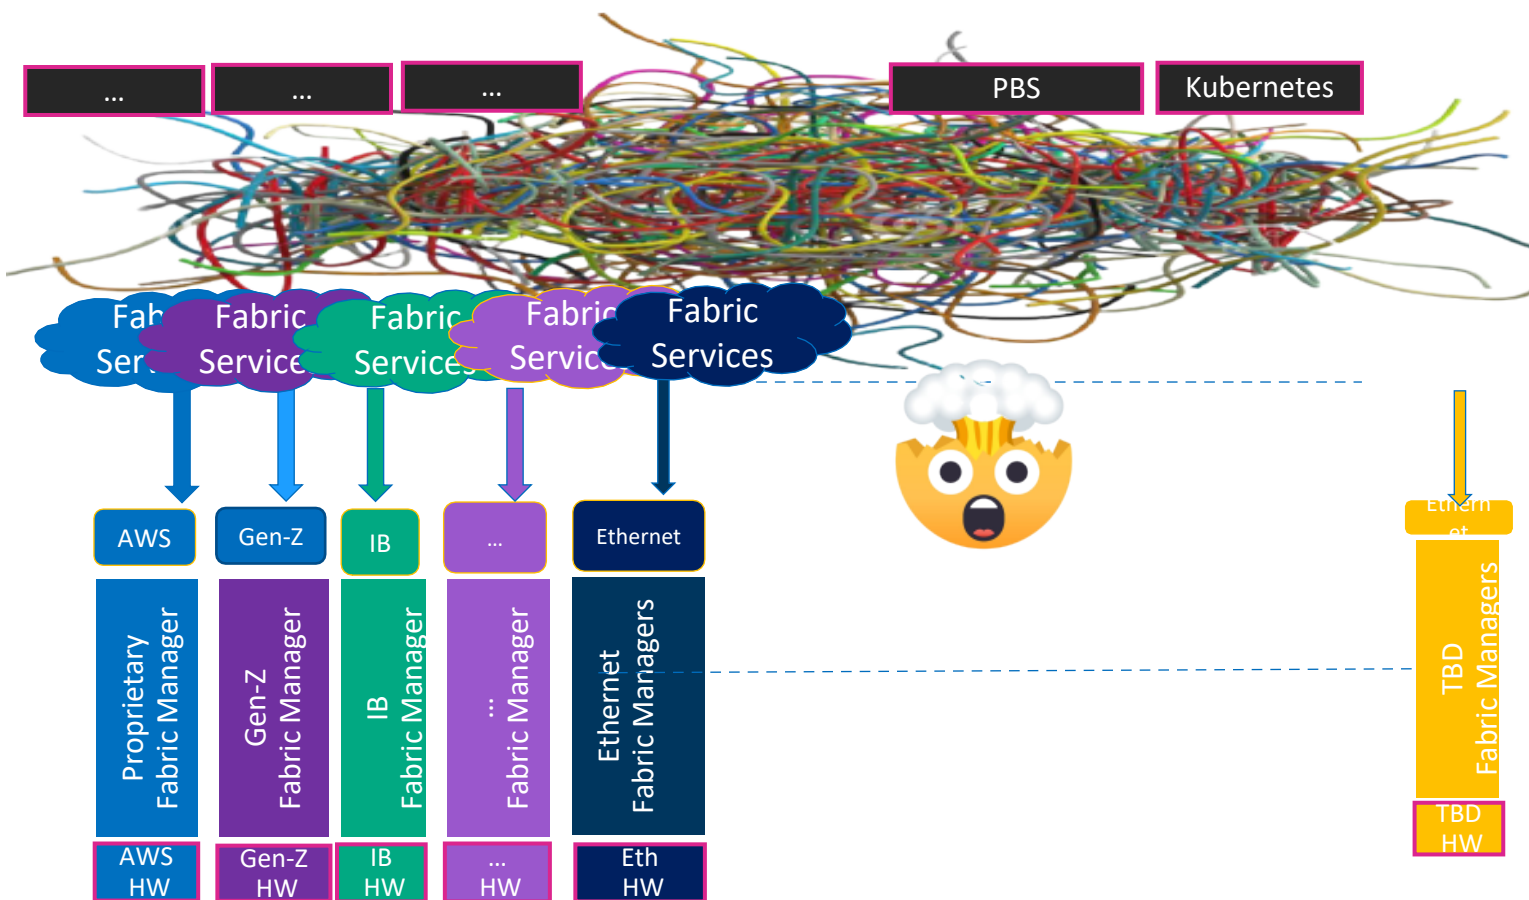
...

...

...

PBS

Kubernetes

Fab Ser

Fabric Service

Fabric Service

Fabric Servic

Fabric Services

AWS

Gen-Z

IB

...

Ethernet

Ethern et

Proprietary Fabric Manager

Gen-Z Fabric Manager

IB Fabric Manager

... Fabric Manager

Ethernet Fabric Managers

TBD Fabric Managers

AWS HW

Gen-Z HW

IB HW

... HW

Eth HW

TBD HW